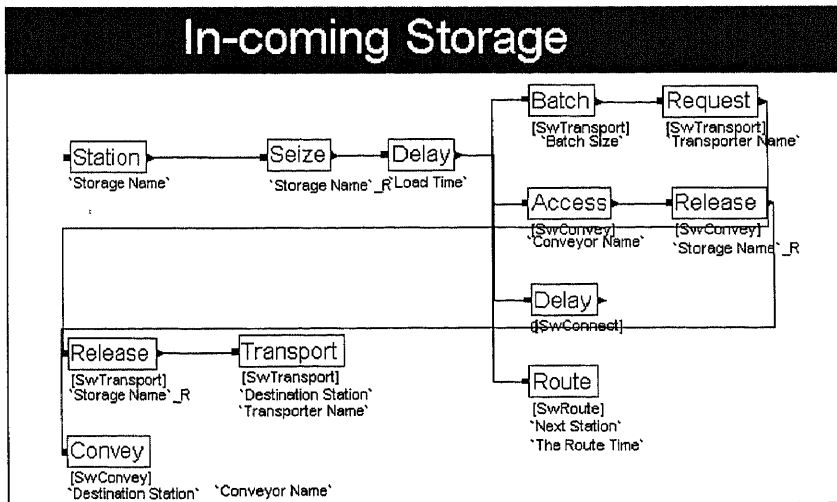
In-coming Storage

Station
`Storage Name`

Seize
`Storage Name`_R

Delay
`Load Time`

Batch
[SwTransport]
`Batch Size`

Request
[SwTransport]
`Transporter Name`

Access
[SwConvey]
`Conveyor Name`

Release
[SwConvey]
`Storage Name`_R

Delay
[SwConnect]

Release
[SwTransport]
`Storage Name`_R

Transport
[SwTransport]
`Destination Station`
`Transporter Name`

Route
[SwRoute]
`Next Station`
`The Route Time`

Convey
[SwConvey]
`Destination Station` `Conveyor Name`